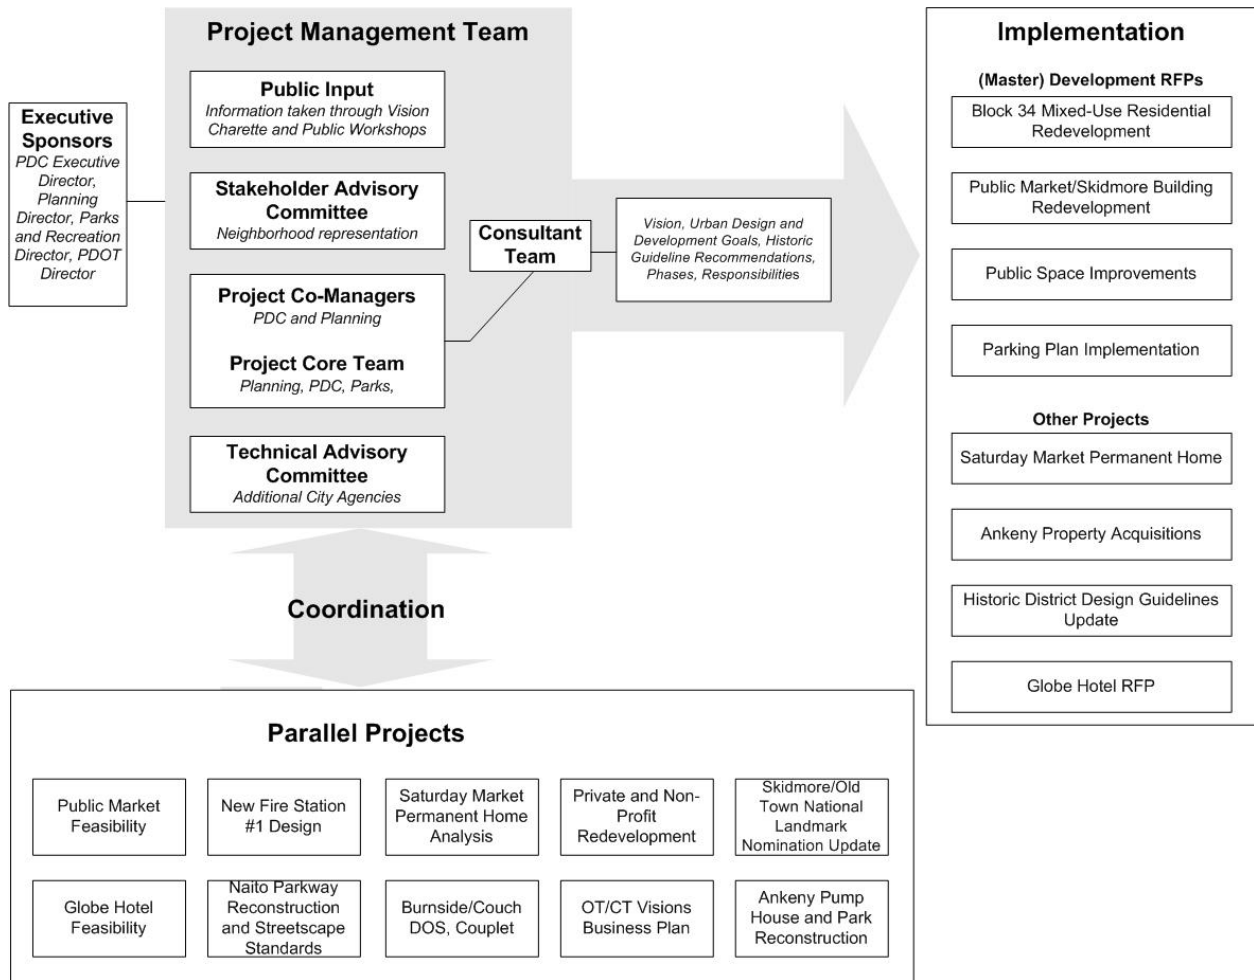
Executive Sponsors
PDC Executive Director, Planning Director, Parks and Recreation Director, PDOT Director

Project Management Team

Public Input
Information taken through Vision Charette and Public Workshops

Stakeholder Advisory Committee
Neighborhood representation

Project Co-Managers
PDC and Planning

Project Core Team
Planning, PDC, Parks,

Technical Advisory Committee
Additional City Agencies

Consultant Team

Vision, Urban Design and Development Goals, Historic Guideline Recommendations, Phases, Responsibilities

Implementation

(Master) Development RFPs

Block 34 Mixed-Use Residential Redevelopment

Public Market/Skidmore Building Redevelopment

Public Space Improvements

Parking Plan Implementation

Other Projects

Saturday Market Permanent Home

Ankeny Property Acquisitions

Historic District Design Guidelines Update

Globe Hotel RFP

Coordination

Parallel Projects

Public Market Feasibility

New Fire Station #1 Design

Saturday Market Permanent Home Analysis

Private and Non-Profit Redevelopment

Skidmore/Old Town National Landmark Nomination Update

Globe Hotel Feasibility

Naito Parkway Reconstruction and Streetscape Standards

Burnside/Couch DOS, Couplet

OT/CT Visions Business Plan

Ankeny Pump House and Park Reconstruction